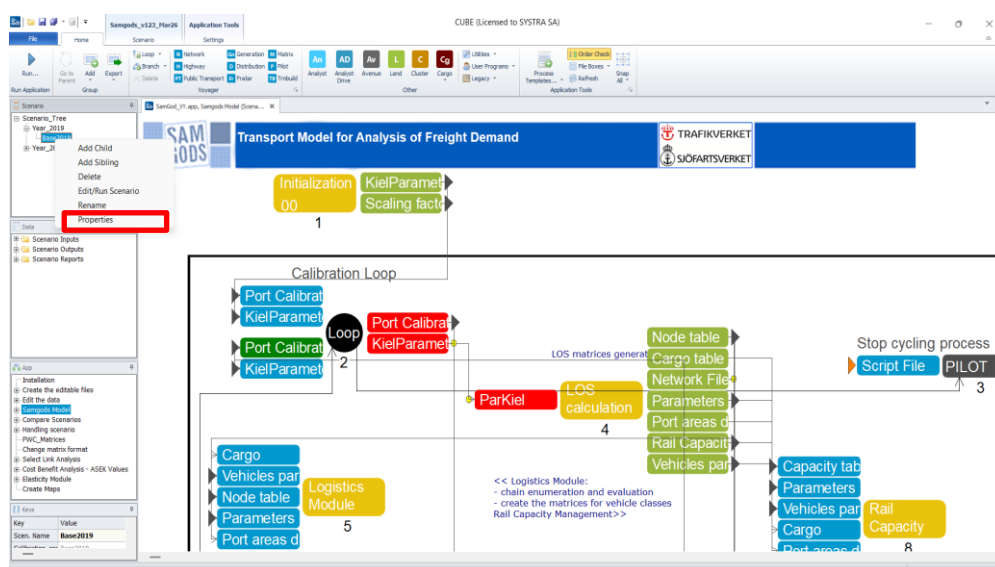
Samgods_v123_Mar26 | Application Tools | CUBE (Licensed to SYSTRA SA)

File | Home | Scenario | Settings

Run... | Go to Parent | Add | Export | Loop | Branch | Delete | Network | Highway | Public Transport | Generation | Distribution | Fratar | Matrix | Pilot | Trmbuild | Analyst | Analyst Drive | Avenue | Land | Cluster | Cargo | Utilities | User Programs | Legacy | Process Templates... | Order Check | File Boxes | Refresh | Snap All

Run Application | Group | Voyager | Other | Application Tools

Scenario
Scenario_Tree
Year_2019
Base2019
Year_20
Add Child
Add Sibling
Delete
Edit/Run Scenario
Rename
Properties

Data
Scenario Inputs
Scenario Outputs
Scenario Reports

App
Installation
Create the editable files
Edit the data
Samgods Model
Compare Scenarios
Handling scenario
PWC_Matrices
Change matrix format
Select Link Analysis
Cost Benefit Analysis - ASEK Values
Elasticity Module
Create Maps

Keys
| Key | Value |
|---|---|
| Scen. Name | Base2019 |
| Calibration_en | Base2019 |

SamGod_YY.app, Samgods Model (Scena...

SAM GODS
Transport Model for Analysis of Freight Demand
TRAFIKVERKET
SJÖFARTSVERKET

Initialization 00
KielParamet
Scaling facto
1

Calibration Loop
Port Calibrat
KielParamet
Port Calibrat
KielParamet
Loop
2
Port Calibrat
KielParamet
LOS matrices generat
Node table
Cargo table
Network File
Parameters
Port areas d
Rail Capacit
Vehicles par
Stop cycling process
Script File
PILOT
3
ParKiel
LOS calculation
4

Cargo
Vehicles par
Node table
Parameters
Port areas d
Logistics Module
5
<< Logistics Module:
- chain enumeration and evaluation
- create the matrices for vehicle classes
Rail Capacity Management>>
Capacity tab
Parameters
Vehicles par
Cargo
Port areas d
Rail Capacity
8